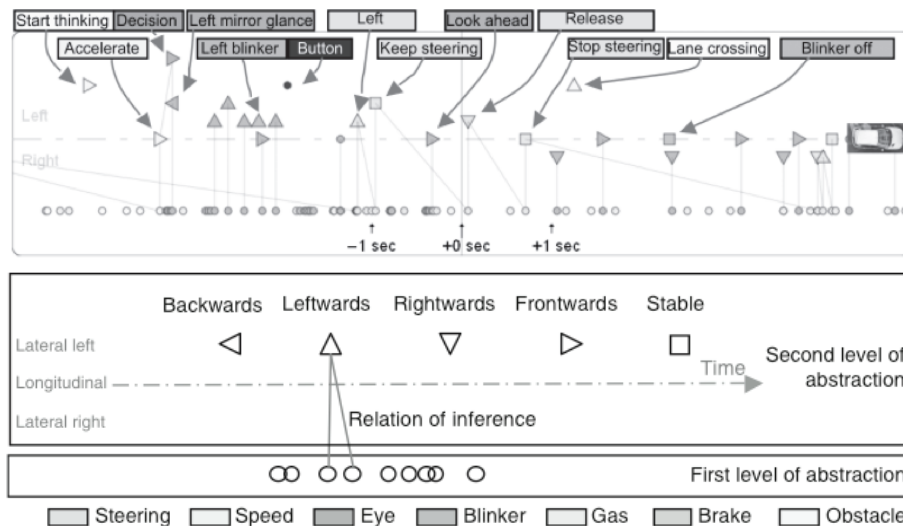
Start thinking Decision Left mirror glance Left Look ahead Release

Accelerate Left blinker Button Keep steering Stop steering Lane crossing Blinker off

Left

Right

↑ –1 sec ↑ +0 sec ↑ +1 sec

Backwards Leftwards Rightwards Frontwards Stable

Lateral left

Longitudinal

Lateral right

Time

Second level of abstraction

Relation of inference

First level of abstraction

Steering Speed Eye Blinker Gas Brake Obstacle